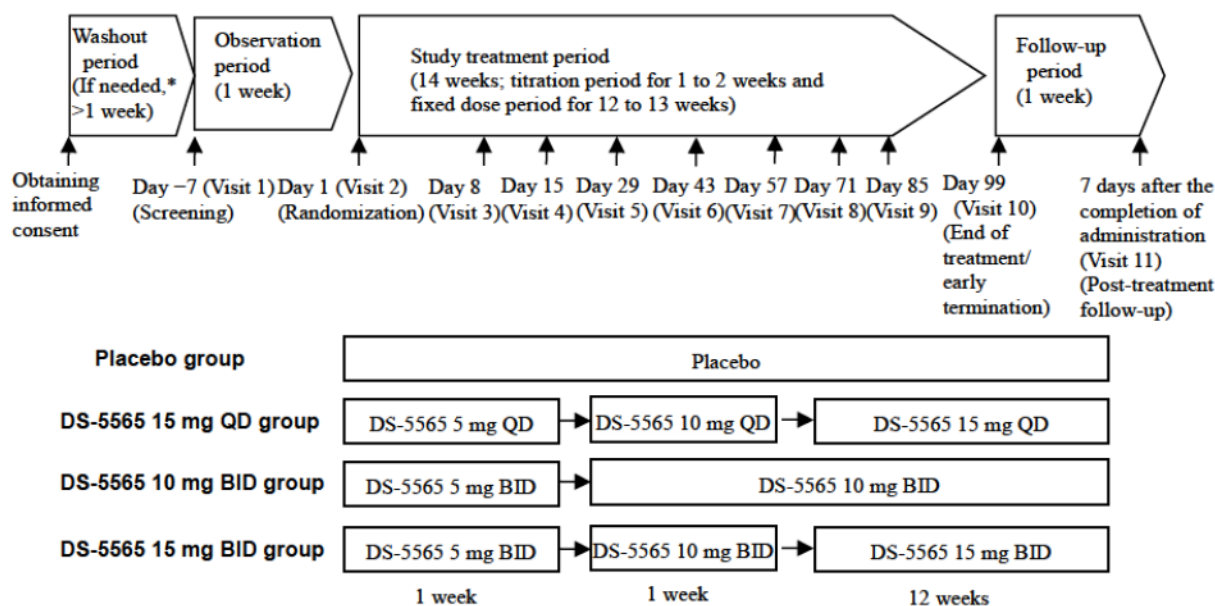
Washout period (If needed,* >1 week)

Observation period (1 week)

Study treatment period (14 weeks; titration period for 1 to 2 weeks and fixed dose period for 12 to 13 weeks)

Follow-up period (1 week)

Obtaining informed consent

Day −7 (Visit 1) (Screening)

Day 1 (Visit 2) (Randomization)

Day 8 (Visit 3)

Day 15 (Visit 4)

Day 29 (Visit 5)

Day 43 (Visit 6)

Day 57 (Visit 7)

Day 71 (Visit 8)

Day 85 (Visit 9)

Day 99 (Visit 10) (End of treatment/ early termination)

7 days after the completion of administration (Visit 11) (Post-treatment follow-up)

Placebo group

Placebo

DS-5565 15 mg QD group

DS-5565 5 mg QD

DS-5565 10 mg QD

DS-5565 15 mg QD

DS-5565 10 mg BID group

DS-5565 5 mg BID

DS-5565 10 mg BID

DS-5565 15 mg BID group

DS-5565 5 mg BID

DS-5565 10 mg BID

DS-5565 15 mg BID

1 week

1 week

12 weeks